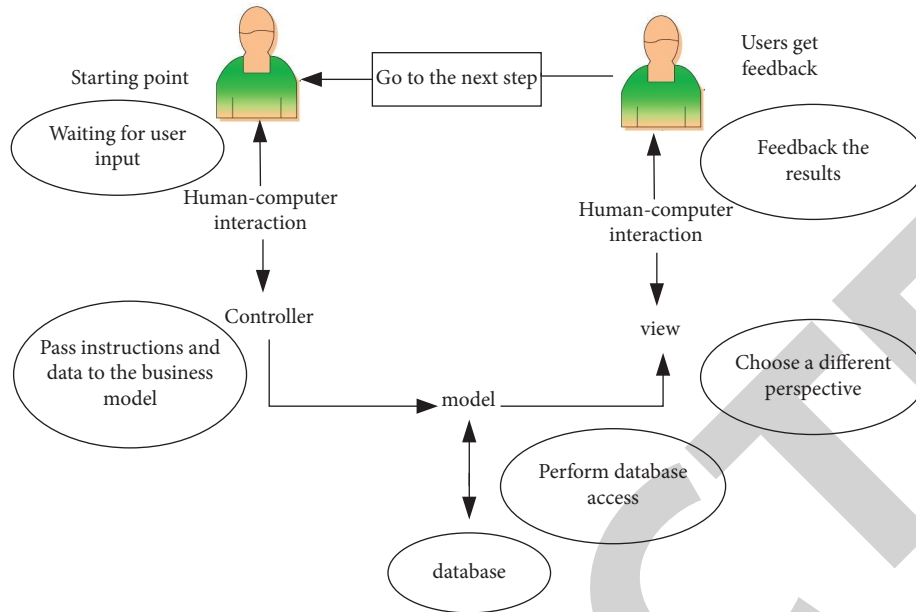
Starting point

Go to the next step

Users get feedback

Waiting for user input

Human-computer interaction

Feedback the results

Human-computer interaction

Controller

view

Pass instructions and data to the business model

Choose a different perspective

model

Perform database access

database